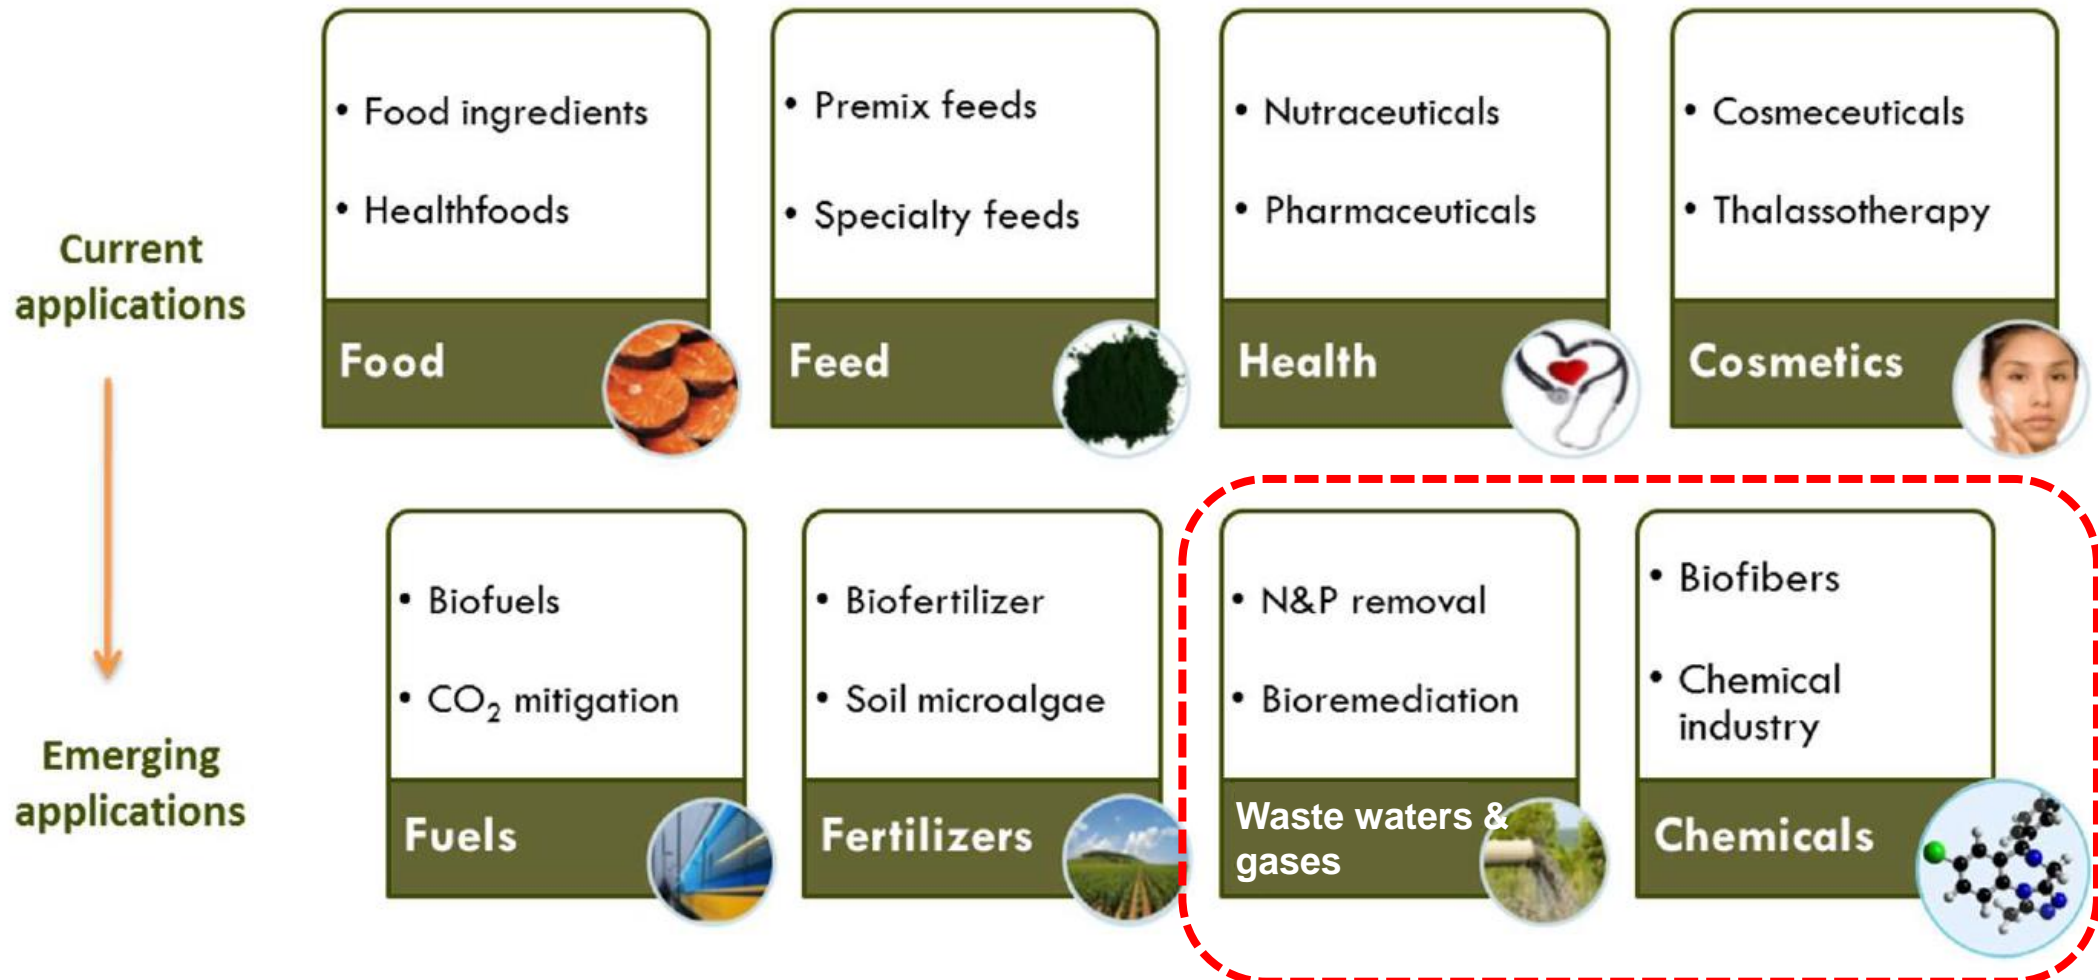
Current applications

- Food ingredients
- Healthfoods

Food

- Premix feeds
- Specialty feeds

Feed

- Nutraceuticals
- Pharmaceuticals

Health

- Cosmeceuticals
- Thalassotherapy

Cosmetics

Emerging applications

- Biofuels
- $CO_2$ mitigation

Fuels

- Biofertilizer
- Soil microalgae

Fertilizers

- N&P removal
- Bioremediation

Waste waters & gases

- Biofibers
- Chemical industry

Chemicals